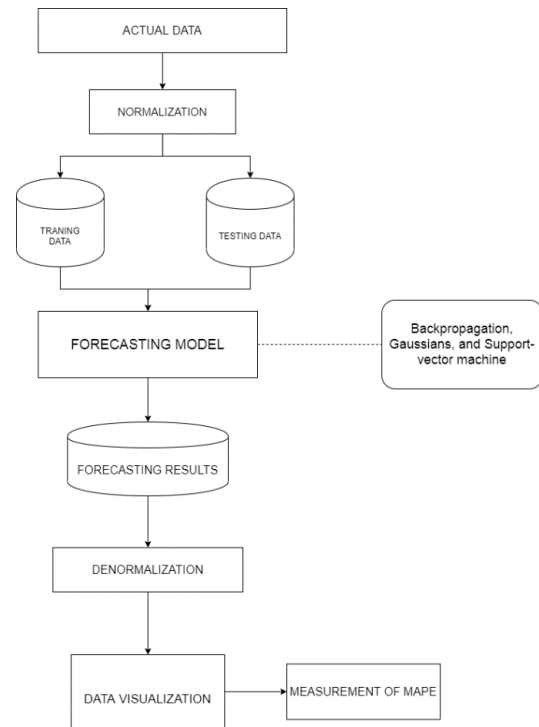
ACTUAL DATA

NORMALIZATION

TRANING DATA

TESTING DATA

FORECASTING MODEL

Backpropagation, Gaussians, and Support-vector machine

FORECASTING RESULTS

DENORMALIZATION

DATA VISUALIZATION

MEASUREMENT OF MAPE